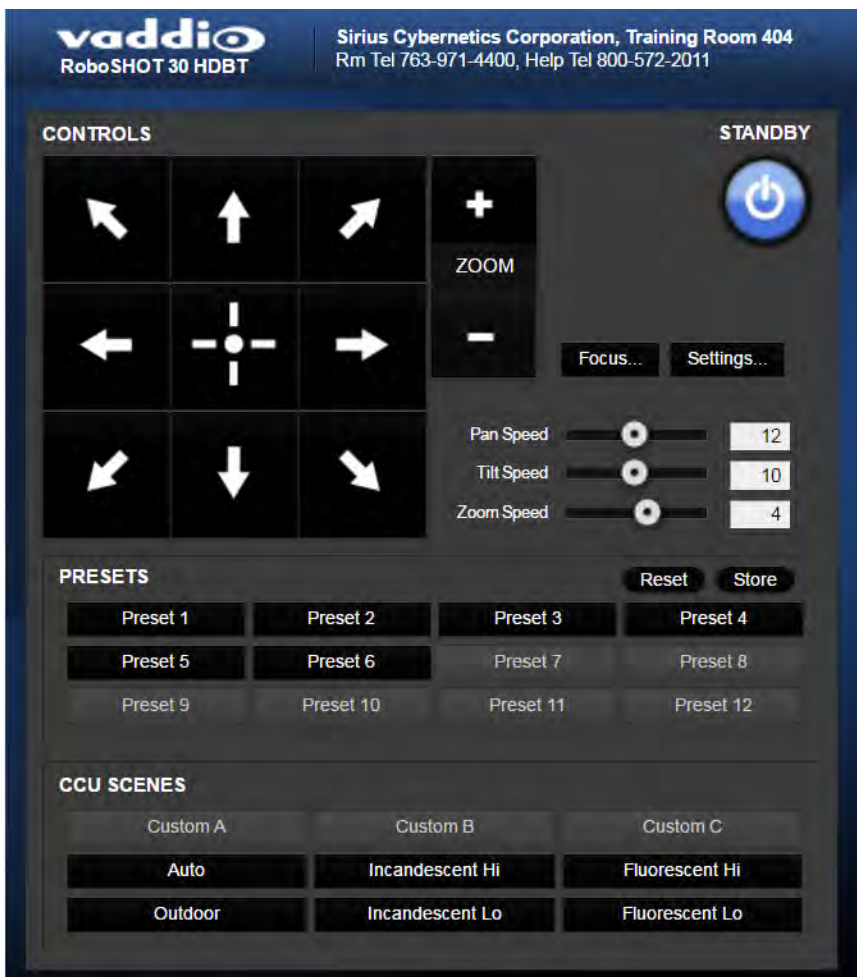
vaddio
RoboSHOT 30 HDBT

Sirius Cybernetics Corporation, Training Room 404
Rm Tel 763-971-4400, Help Tel 800-572-2011

CONTROLS

STANDBY

+
ZOOM
−

Focus...
Settings...

Pan Speed 12
Tilt Speed 10
Zoom Speed 4

PRESETS

Reset
Store

| Preset 1 | Preset 2 | Preset 3 | Preset 4 |
|---|---|---|---|
| Preset 5 | Preset 6 | Preset 7 | Preset 8 |
| Preset 9 | Preset 10 | Preset 11 | Preset 12 |

CCU SCENES

| Custom A | Custom B | Custom C |
|---|---|---|
| Auto | Incandescent Hi | Fluorescent Hi |
| Outdoor | Incandescent Lo | Fluorescent Lo |